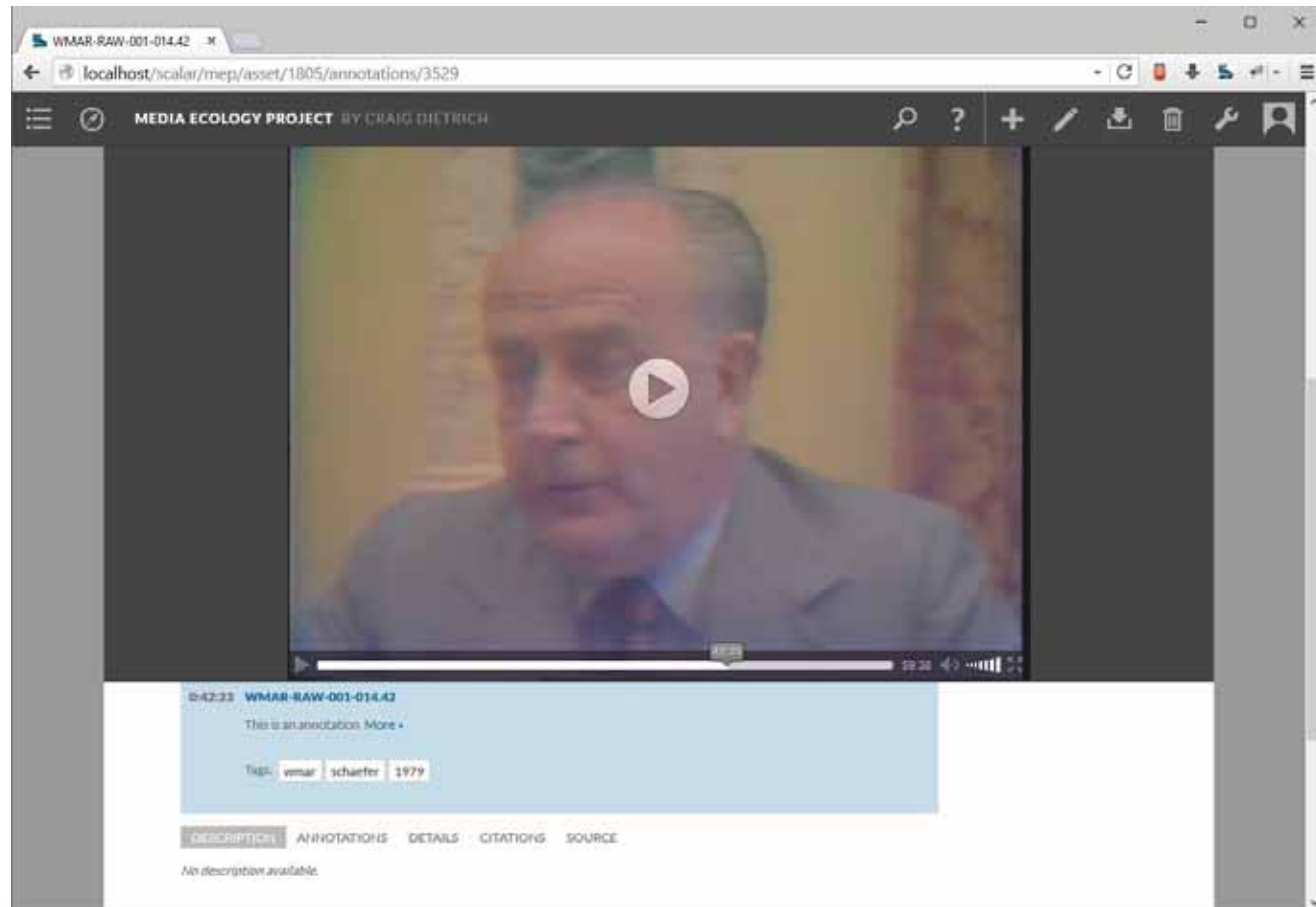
WMAR-RAW-001-014.42 ×

localhost/scalar/mep/asset/1805/annotations/3529

MEDIA ECOLOGY PROJECT BY CRAIG DIETRICH

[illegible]

59:38

0:42:23 WMAR-RAW-001-014.42

This is an annotation. More »

Tags: wmar schaefer 1979

DESCRIPTION ANNOTATIONS DETAILS CITATIONS SOURCE

No description available.